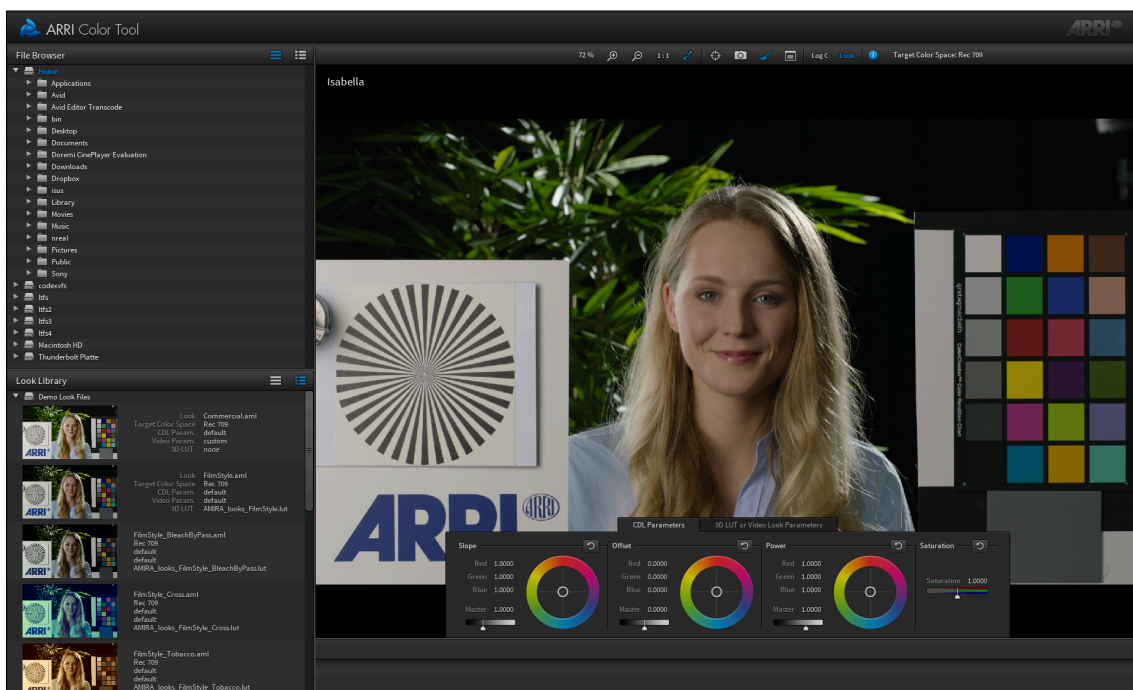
ARRI Color Tool

ARRI

File Browser

Home
Applications
Avid
Avid Editor Transcode
bin
Desktop
Documents
Doremi CinePlayer Evaluation
Downloads
Dropbox
isus
Library
Movies
Music
nreal
Pictures
Public
Sony
codexvfs
ltfs
ltfs2
ltfs3
ltfs4
Macintosh HD
Thunderbolt Platte

Look Library

Demo Look Files

Look Commercial.aml
Target Color Space Rec 709
CDL Param. default
Video Param. custom
3D LUT none

Look FilmStyle.aml
Target Color Space Rec 709
CDL Param. default
Video Param. default
3D LUT AMIRA_looks_FilmStyle.lut

FilmStyle_BleachByPass.aml
Rec 709
default
default
AMIRA_looks_FilmStyle_BleachByPass.lut

FilmStyle_Cross.aml
Rec 709
default
default
AMIRA_looks_FilmStyle_Cross.lut

FilmStyle_Tobacco.aml
Rec 709
default
default
AMIRA_looks_FilmStyle_Tobacco.lut

72 % 1:1 Log C Look Target Color Space: Rec 709

Isabella

ARRI

CDL Parameters 3D LUT or Video Look Parameters

Slope
Red 1.0000
Green 1.0000
Blue 1.0000
Master 1.0000

Offset
Red 0.0000
Green 0.0000
Blue 0.0000
Master 0.0000

Power
Red 1.0000
Green 1.0000
Blue 1.0000
Master 1.0000

Saturation
Saturation 1.0000